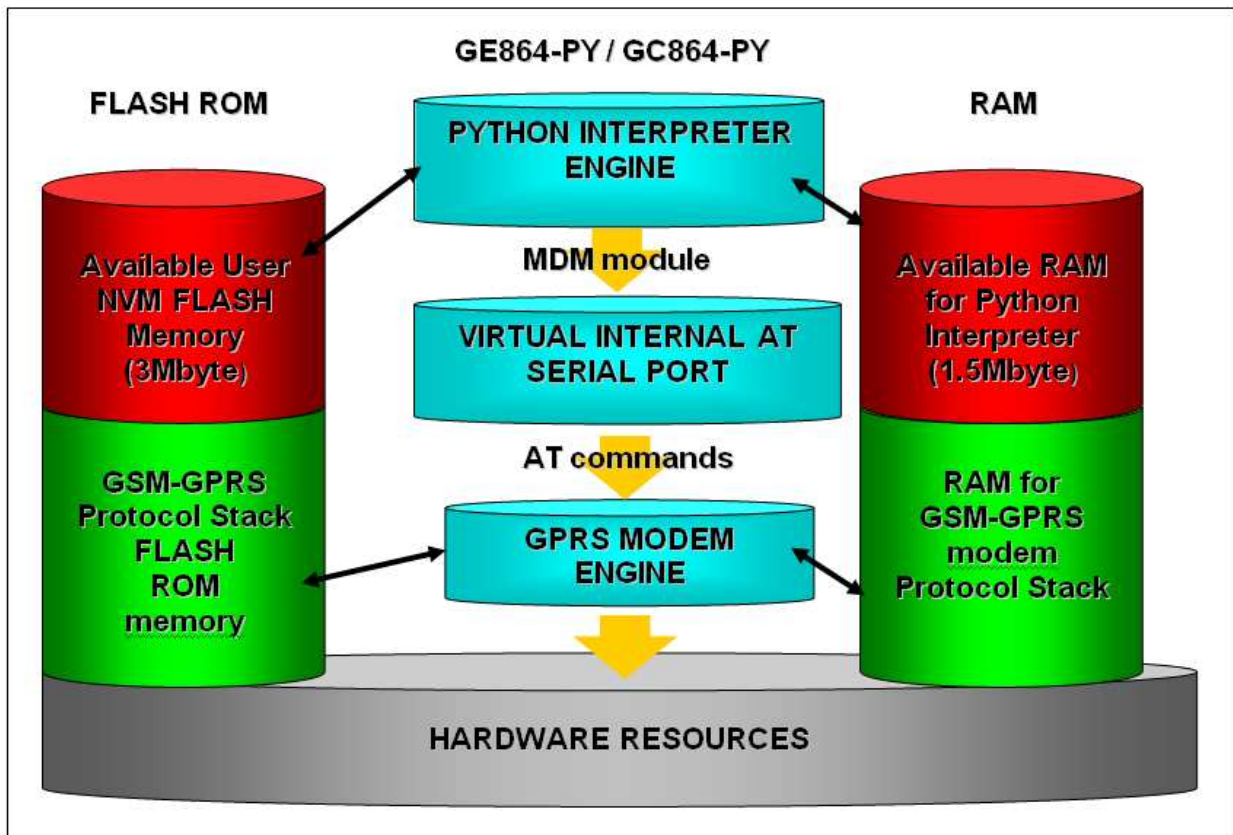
GE864-PY / GC864-PY

FLASH ROM

PYTHON INTERPRETER ENGINE

RAM

Available User NVM FLASH Memory (3Mbyte)

MDM module

Available RAM for Python Interpreter (1.5Mbyte)

VIRTUAL INTERNAL AT SERIAL PORT

AT commands

GSM-GPRS Protocol Stack FLASH ROM memory

GPRS MODEM ENGINE

RAM for GSM-GPRS modem Protocol Stack

HARDWARE RESOURCES